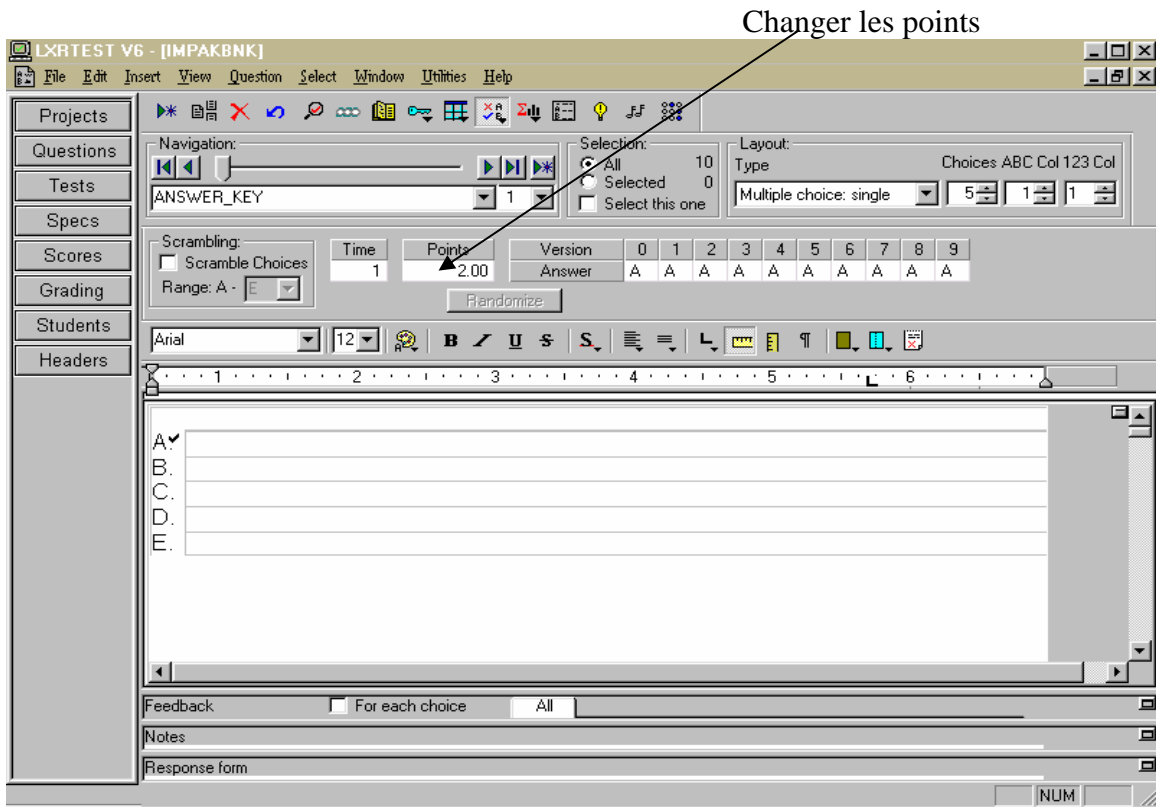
Changer les points

LXRTEST V6 - [IMPAKBNK]

File Edit Insert View Question Select Window Utilities Help

Projects
Questions
Tests
Specs
Scores
Grading
Students
Headers

Navigation:
ANSWER_KEY
1

Selection:
All 10
Selected 0
Select this one

Layout:
Type
Choices ABC Col 123 Col
Multiple choice: single
5 1 1

Scrambling:
Scramble Choices
Range: A - E

| Time | Points |
|---|---|
| 1 | 2.00 |

Randomize

| Version | 0 | 1 | 2 | 3 | 4 | 5 | 6 | 7 | 8 | 9 |
|---|---|---|---|---|---|---|---|---|---|---|
| Answer | A | A | A | A | A | A | A | A | A | A |

Arial 12

1 2 3 4 5 6

A.
B.
C.
D.
E.

Feedback For each choice All
Notes
Response form

NUM